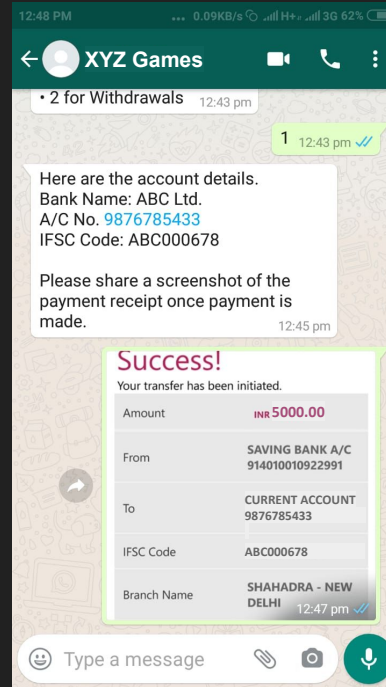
12:48 PM ... 0.09KB/s H+ 3G 62%

XYZ Games

• 2 for Withdrawals 12:43 pm

1 12:43 pm

Here are the account details.
Bank Name: ABC Ltd.
A/C No. 9876785433
IFSC Code: ABC000678

Please share a screenshot of the payment receipt once payment is made. 12:45 pm

Success!
Your transfer has been initiated.

| | |
|---|---|
| Amount | INR 5000.00 |
| From | SAVING BANK A/C 914010010922991 |
| To | CURRENT ACCOUNT 9876785433 |
| IFSC Code | ABC000678 |
| Branch Name | SHAHADRA - NEW DELHI |

12:47 pm

Type a message